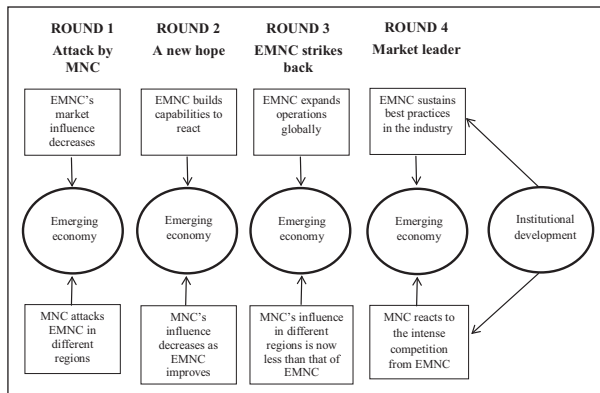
ROUND 1
Attack by MNC

ROUND 2
A new hope

ROUND 3
EMNC strikes back

ROUND 4
Market leader

EMNC's market influence decreases

EMNC builds capabilities to react

EMNC expands operations globally

EMNC sustains best practices in the industry

Emerging economy

Emerging economy

Emerging economy

Emerging economy

Institutional development

MNC attacks EMNC in different regions

MNC's influence decreases as EMNC improves

MNC's influence in different regions is now less than that of EMNC

MNC reacts to the intense competition from EMNC